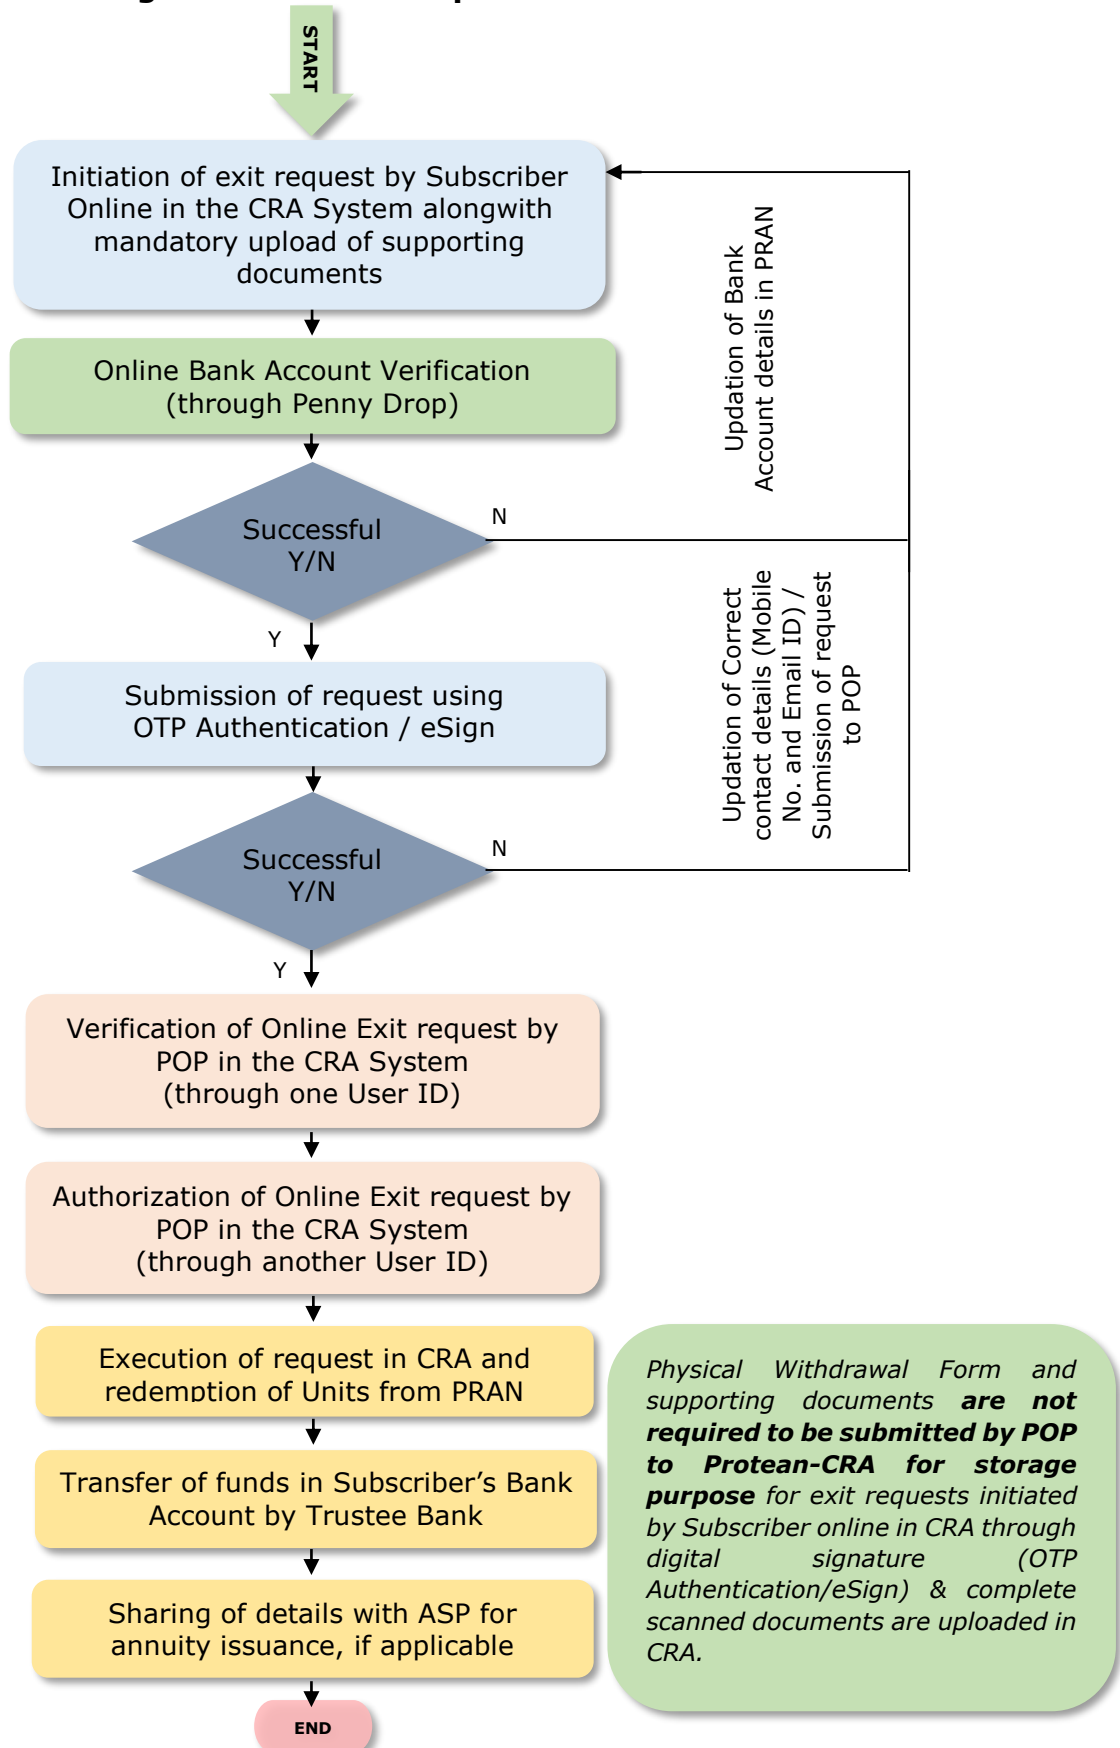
START

Initiation of exit request by Subscriber Online in the CRA System alongwith mandatory upload of supporting documents

Online Bank Account Verification (through Penny Drop)

Successful Y/N

N

Updation of Bank Account details in PRAN

Y

Submission of request using OTP Authentication / eSign

Successful Y/N

N

Updation of Correct contact details (Mobile No. and Email ID) / Submission of request to POP

Y

Verification of Online Exit request by POP in the CRA System (through one User ID)

Authorization of Online Exit request by POP in the CRA System (through another User ID)

Execution of request in CRA and redemption of Units from PRAN

Transfer of funds in Subscriber's Bank Account by Trustee Bank

Sharing of details with ASP for annuity issuance, if applicable

END

*Physical Withdrawal Form and supporting documents **are not required to be submitted by POP to Protean-CRA for storage purpose** for exit requests initiated by Subscriber online in CRA through digital signature (OTP Authentication/eSign) & complete scanned documents are uploaded in CRA.*